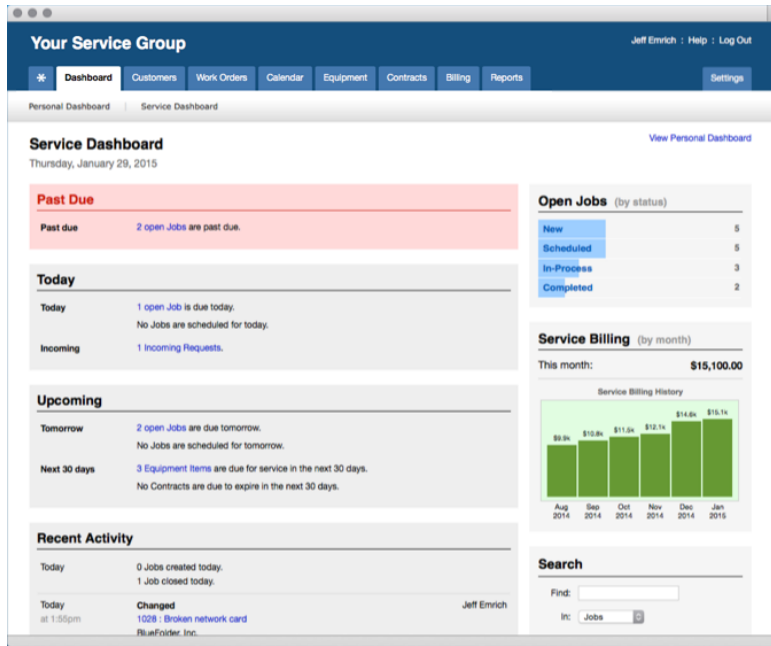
Your Service Group

Jeff Emrich : Help : Log Out

Dashboard | Customers | Work Orders | Calendar | Equipment | Contracts | Billing | Reports | Settings

Personal Dashboard | Service Dashboard

Service Dashboard
Thursday, January 29, 2015

View Personal Dashboard

Past Due

Past due — 2 open Jobs are past due.

Today

Today — 1 open Job is due today.
No Jobs are scheduled for today.

Incoming — 1 Incoming Requests.

Upcoming

Tomorrow — 2 open Jobs are due tomorrow.
No Jobs are scheduled for tomorrow.

Next 30 days — 3 Equipment Items are due for service in the next 30 days.
No Contracts are due to expire in the next 30 days.

Recent Activity

Today — 0 Jobs created today.
1 Job closed today.

Today at 1:55pm — Changed
1028 : Broken network card
BlueFolder, Inc.
Jeff Emrich

Open Jobs (by status)

| New | 5 |
|---|---|
| Scheduled | 5 |
| In-Process | 3 |
| Completed | 2 |

Service Billing (by month)

This month: $15,100.00

Service Billing History

$9.9k $10.8k $11.5k $12.1k $14.6k $15.1k

Aug 2014 Sep 2014 Oct 2014 Nov 2014 Dec 2014 Jan 2015

Search

Find:

In: Jobs